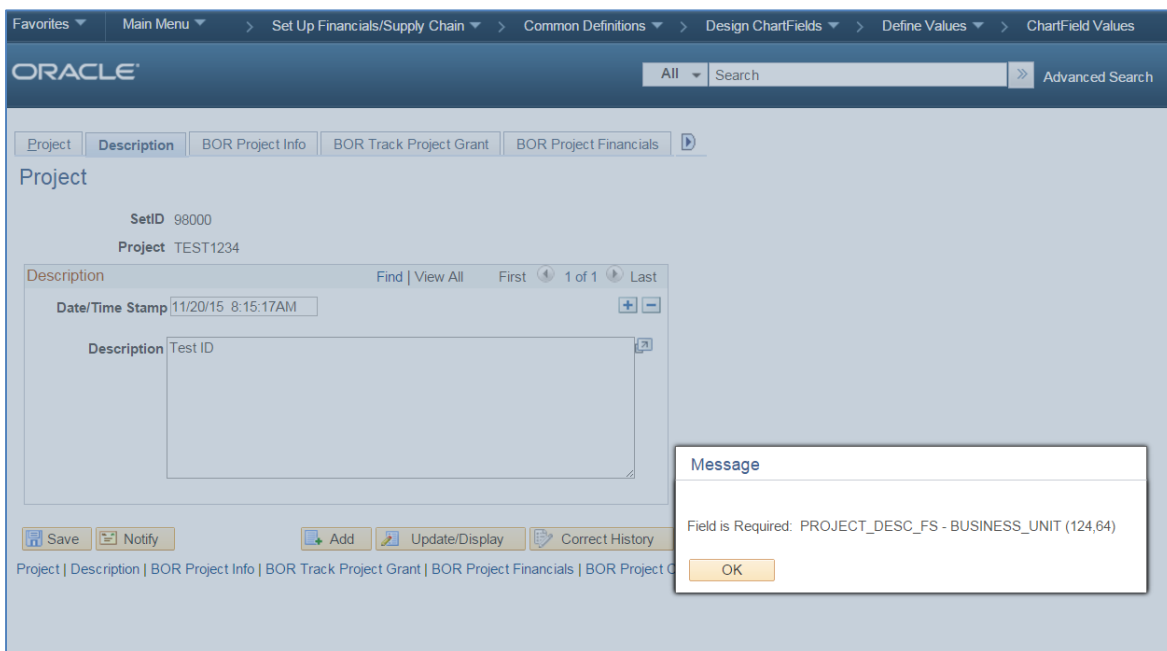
Favorites ▼ Main Menu ▼ > Set Up Financials/Supply Chain ▼ > Common Definitions ▼ > Design ChartFields ▼ > Define Values ▼ > ChartField Values

ORACLE

All ▼ Search » Advanced Search

Project | Description | BOR Project Info | BOR Track Project Grant | BOR Project Financials

Project

SetID 98000

Project TEST1234

Description Find | View All First 1 of 1 Last

Date/Time Stamp 11/20/15 8:15:17AM

Description Test ID

Save Notify Add Update/Display Correct History

Project | Description | BOR Project Info | BOR Track Project Grant | BOR Project Financials | BOR Project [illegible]

Message

Field is Required: PROJECT_DESC_FS - BUSINESS_UNIT (124,64)

OK